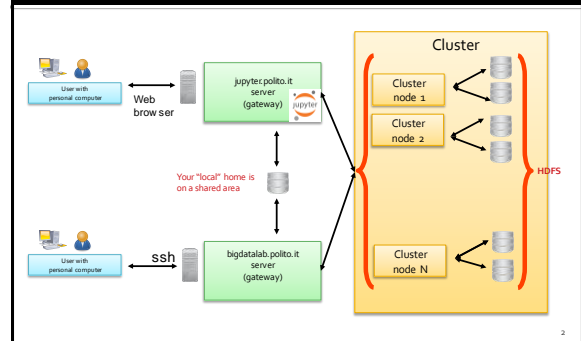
Cluster

User with personal computer

Web brow ser

jupyter.polito.it server (gateway)

jupyter

Cluster node 1

Cluster node 2

Your "local" home is on a shared area

HDFS

User with personal computer

ssh

bigdatalab.polito.it server (gateway)

Cluster node N

2